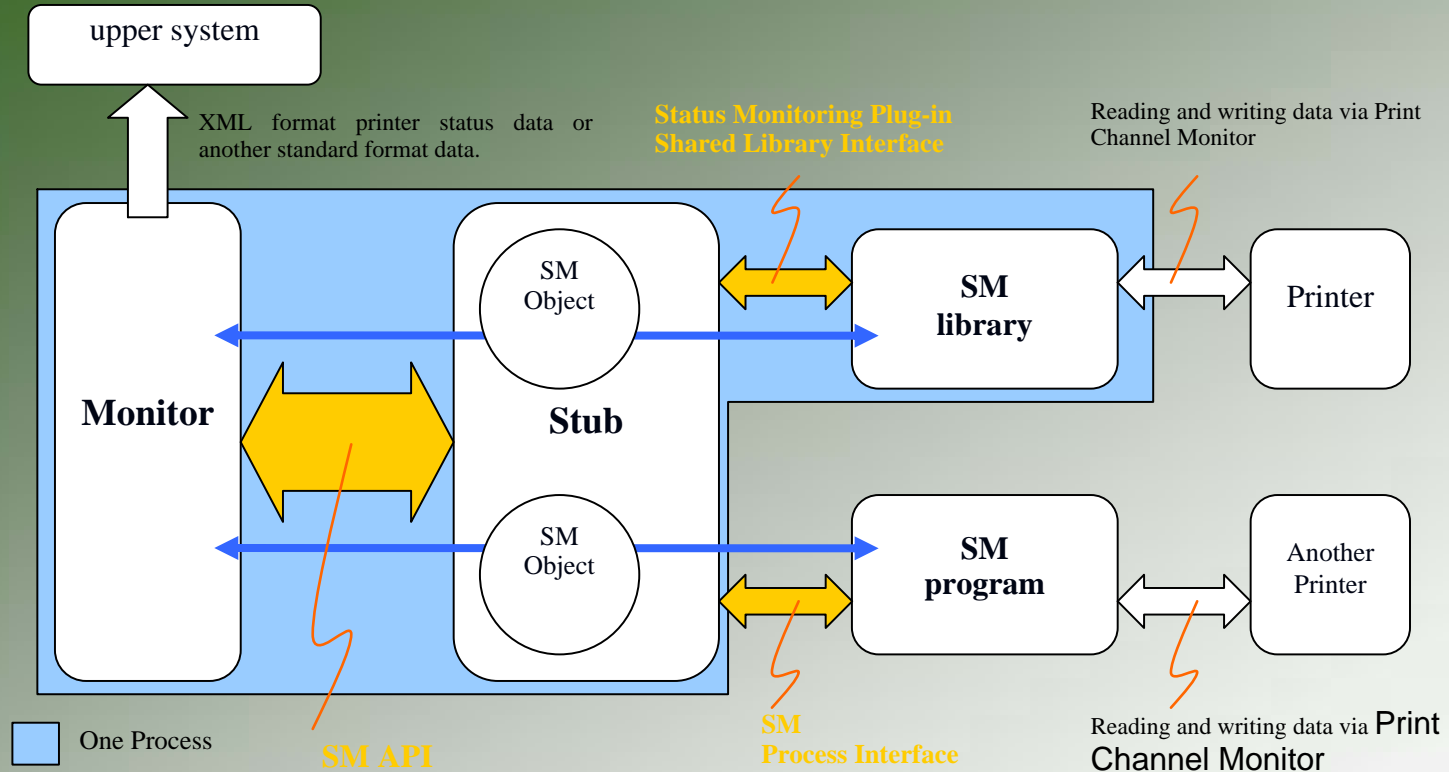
upper system

XML format printer status data or another standard format data.

Status Monitoring Plug-in Shared Library Interface

Reading and writing data via Print Channel Monitor

Monitor

SM Object

Stub

SM Object

SM library

Printer

SM program

Another Printer

One Process

SM API

SM Process Interface

Reading and writing data via Print Channel Monitor